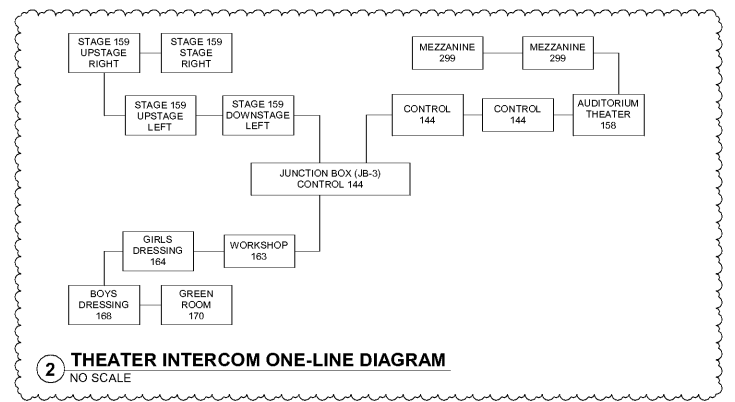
STAGE 159 UPSTAGE RIGHT

STAGE 159 STAGE RIGHT

STAGE 159 UPSTAGE LEFT

STAGE 159 DOWNSTAGE LEFT

MEZZANINE 299

MEZZANINE 299

CONTROL 144

CONTROL 144

AUDITORIUM THEATER 158

JUNCTION BOX (JB-3) CONTROL 144

GIRLS DRESSING 164

WORKSHOP 163

BOYS DRESSING 168

GREEN ROOM 170

2 THEATER INTERCOM ONE-LINE DIAGRAM
NO SCALE